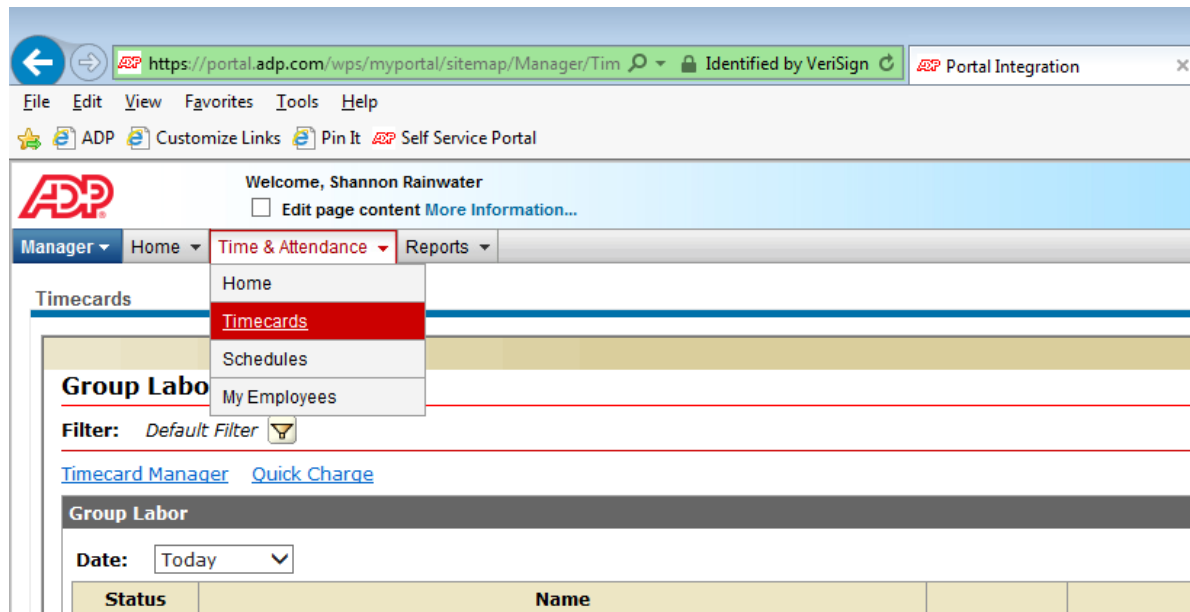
https://portal.adp.com/wps/myportal/sitemap/Manager/Tim
Identified by VeriSign
Portal Integration

File Edit View Favorites Tools Help

ADP Customize Links Pin It Self Service Portal

ADP

Welcome, Shannon Rainwater

Edit page content More Information...

Manager Home Time & Attendance Reports

Home
Timecards
Schedules
My Employees

Timecards

Group Labo

Filter: Default Filter

Timecard Manager Quick Charge

Group Labor

Date: Today

| Status | Name |
|---|---|